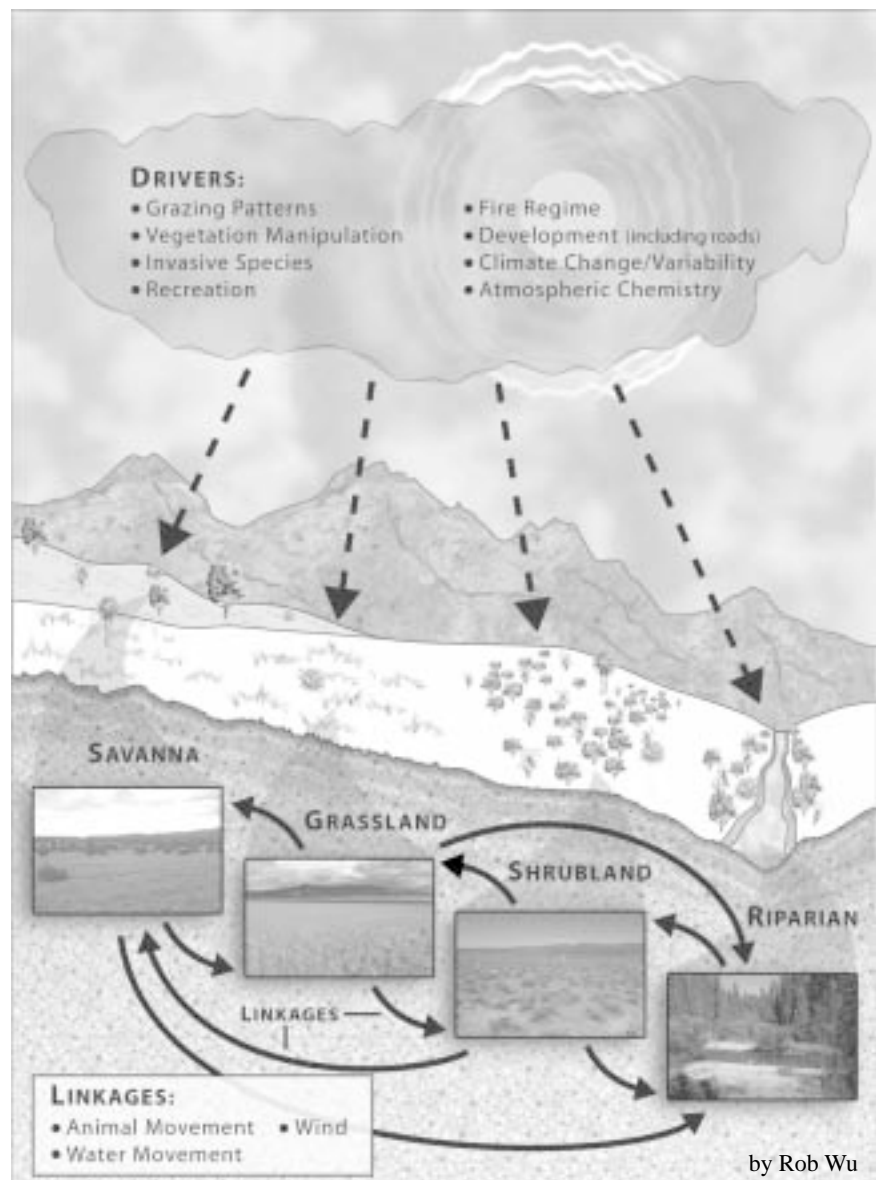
DRIVERS:
• Grazing Patterns
• Vegetation Manipulation
• Invasive Species
• Recreation
• Fire Regime
• Development (including roads)
• Climate Change/Variability
• Atmospheric Chemistry

SAVANNA

GRASSLAND

SHRUBLAND

RIPARIAN

LINKAGES

LINKAGES:
• Animal Movement
• Wind
• Water Movement

by Rob Wu